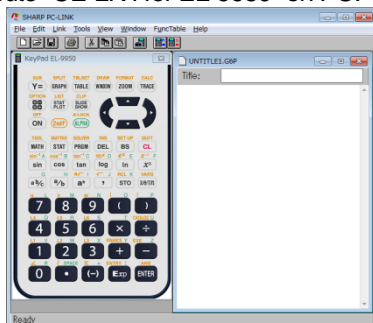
SHARP PC-LINK

File Edit Link Tools View Window FuncTable Help

KeyPad EL-9950

UNTITLE1.G9P

Title:

SUB SPLIT TBLSET DRAW FORMAT CALC
Y= GRAPH TABLE WINDOW ZOOM TRACE
OPTION LIST CLIP
STAT PLOT SLIDE SHOW
OFF A-LOCK
ON 2ndF ALPHA
TOOL MATRIX SOLVER INS SET UP QUIT
MATH STAT PRGM DEL BS CL
sin cos tan log ln $x^2$
$a\frac{b}{c}$ $\frac{b}{c}$ $a^x$ ( ) STO 0/0/T/R
7 8 9 ( )
4 5 6 × ÷
1 2 3 + −
0 • (−) Exp ENTER

Ready